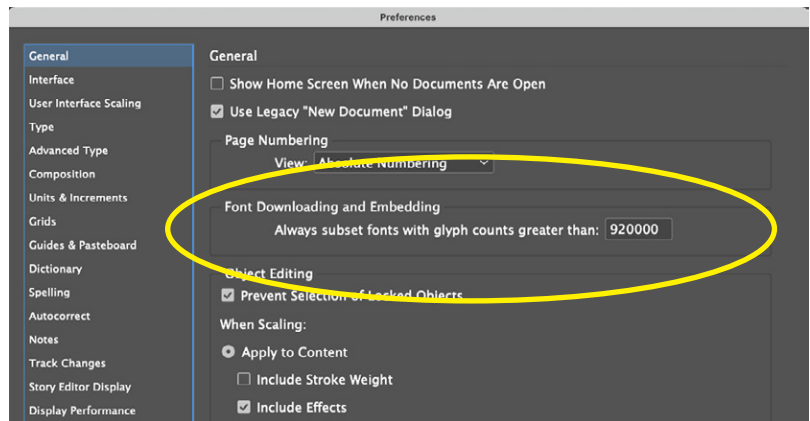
Preferences

General
Interface
User Interface Scaling
Type
Advanced Type
Composition
Units & Increments
Grids
Guides & Pasteboard
Dictionary
Spelling
Autocorrect
Notes
Track Changes
Story Editor Display
Display Performance

General

Show Home Screen When No Documents Are Open

Use Legacy "New Document" Dialog

Page Numbering

View: Absolute Numbering

Font Downloading and Embedding

Always subset fonts with glyph counts greater than: 920000

Object Editing

Prevent Selection of Locked Objects

When Scaling:

Apply to Content

Include Stroke Weight

Include Effects